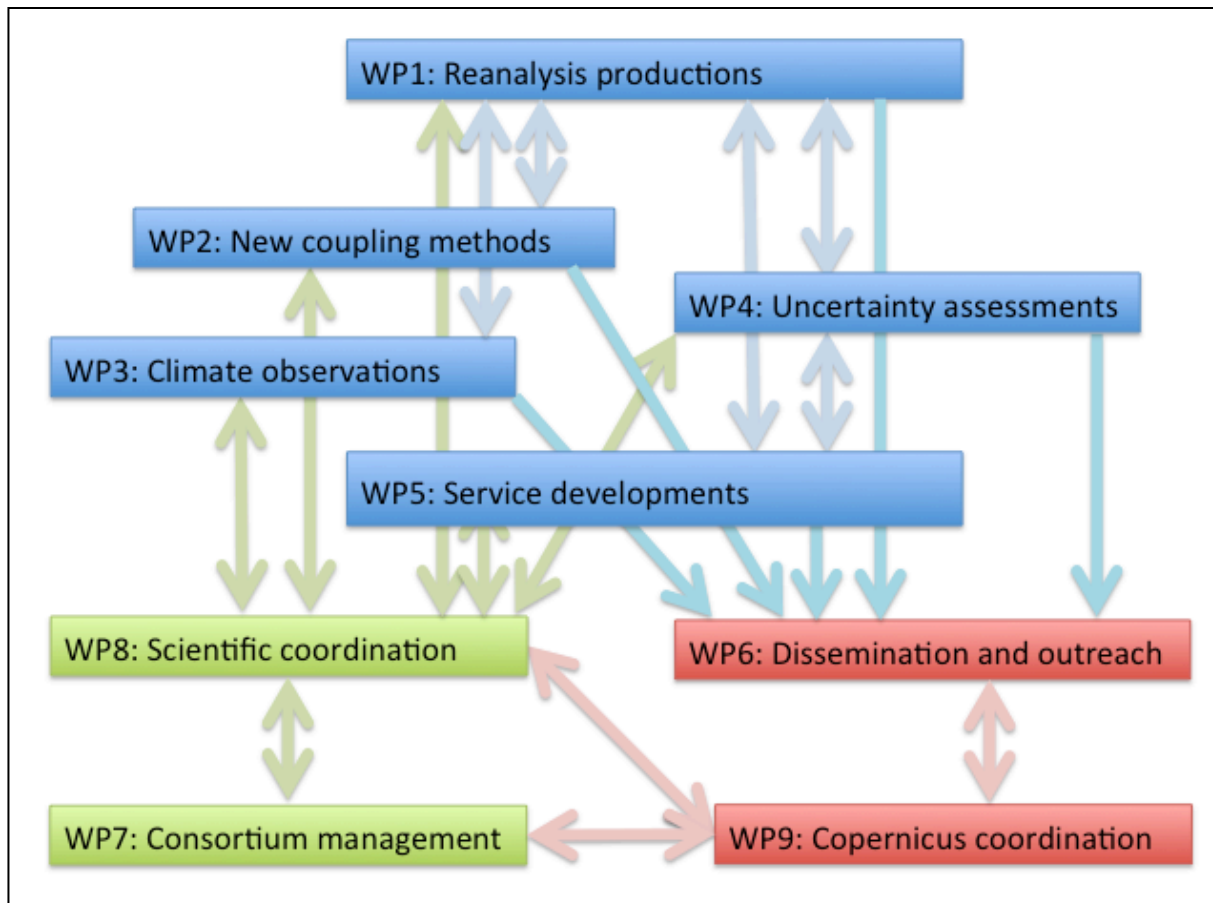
WP1: Reanalysis productions

WP2: New coupling methods

WP4: Uncertainty assessments

WP3: Climate observations

WP5: Service developments

WP8: Scientific coordination

WP6: Dissemination and outreach

WP7: Consortium management

WP9: Copernicus coordination